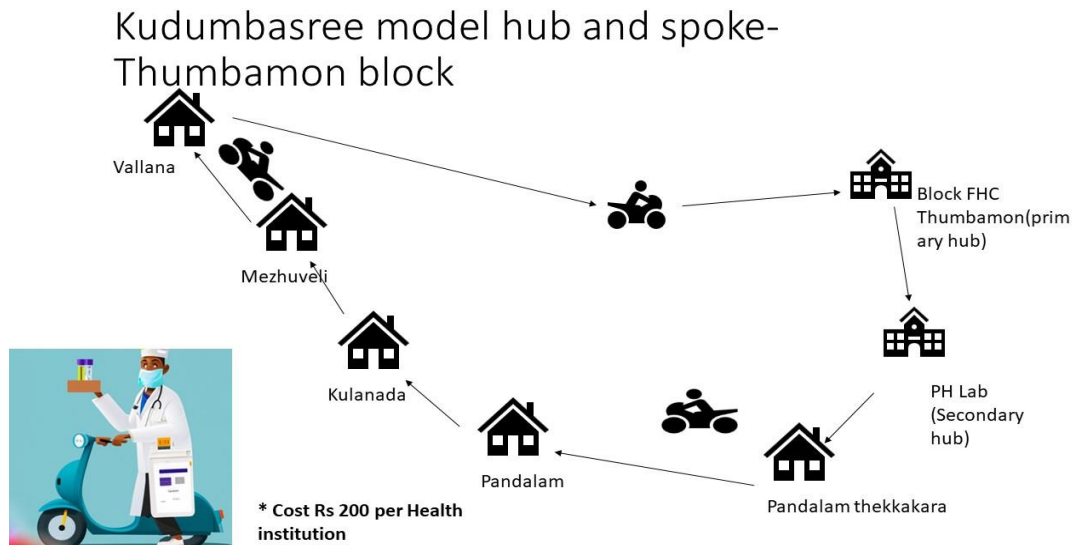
Kudumbasree model hub and spoke- Thumbamon block

Vallana

Mezhuveli

Kulanada

Pandalam

Pandalam thekkakara

Block FHC Thumbamon(primary hub)

PH Lab (Secondary hub)

* Cost Rs 200 per Health institution